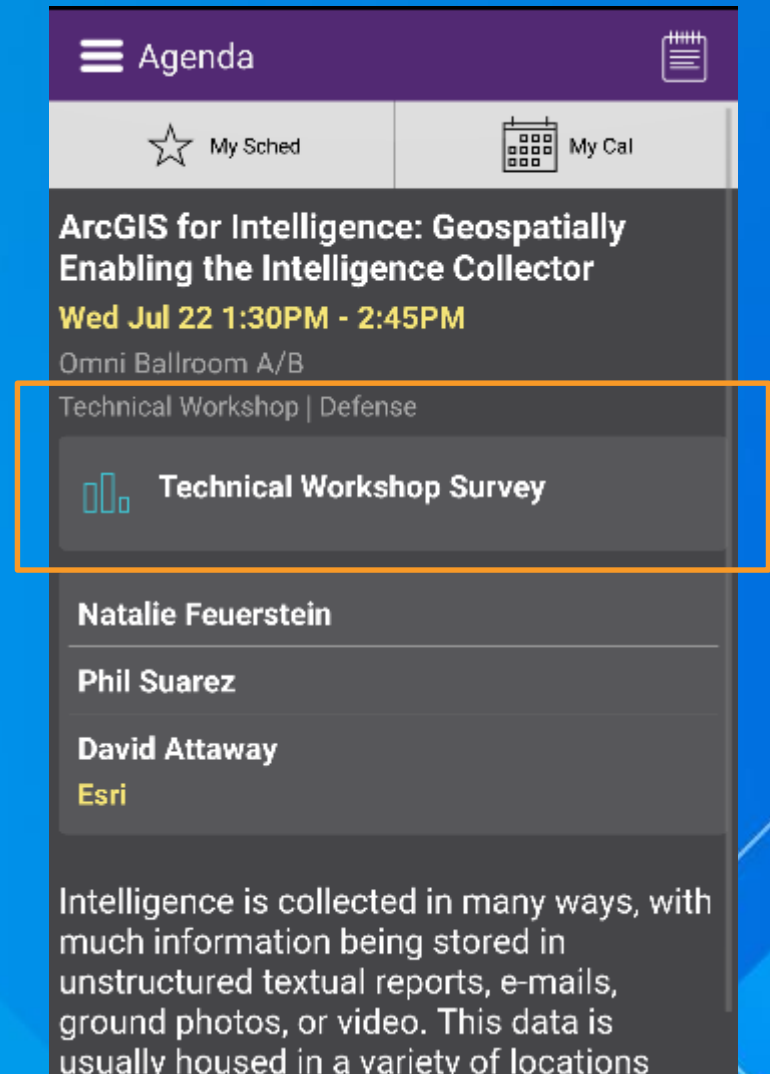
Agenda

My Sched

My Cal

ArcGIS for Intelligence: Geospatially Enabling the Intelligence Collector

Wed Jul 22 1:30PM - 2:45PM

Omni Ballroom A/B

Technical Workshop | Defense

Technical Workshop Survey

Natalie Feuerstein

Phil Suarez

David Attaway

Esri

Intelligence is collected in many ways, with much information being stored in unstructured textual reports, e-mails, ground photos, or video. This data is usually housed in a variety of locations